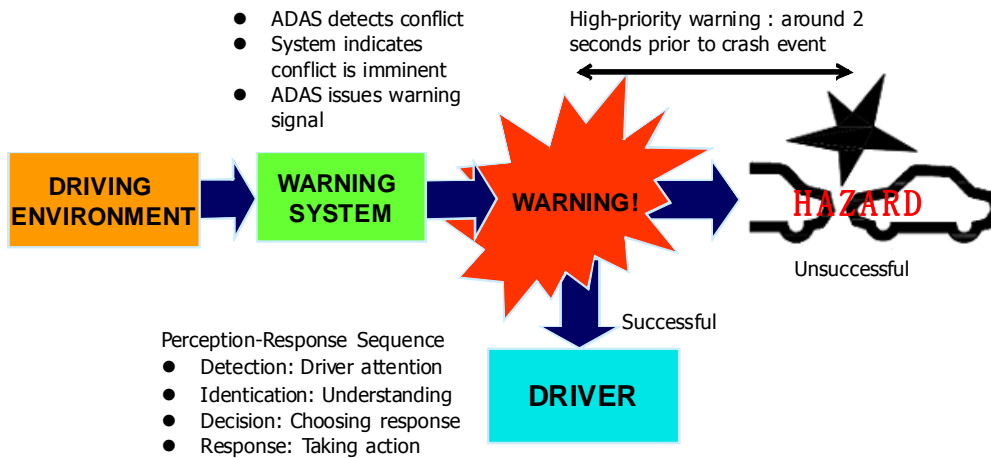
- ADAS detects conflict
- System indicates conflict is imminent
- ADAS issues warning signal

High-priority warning : around 2 seconds prior to crash event

DRIVING ENVIRONMENT

WARNING SYSTEM

WARNING!

HAZARD

Unsuccessful

Successful

DRIVER

Perception-Response Sequence
- Detection: Driver attention
- Identication: Understanding
- Decision: Choosing response
- Response: Taking action